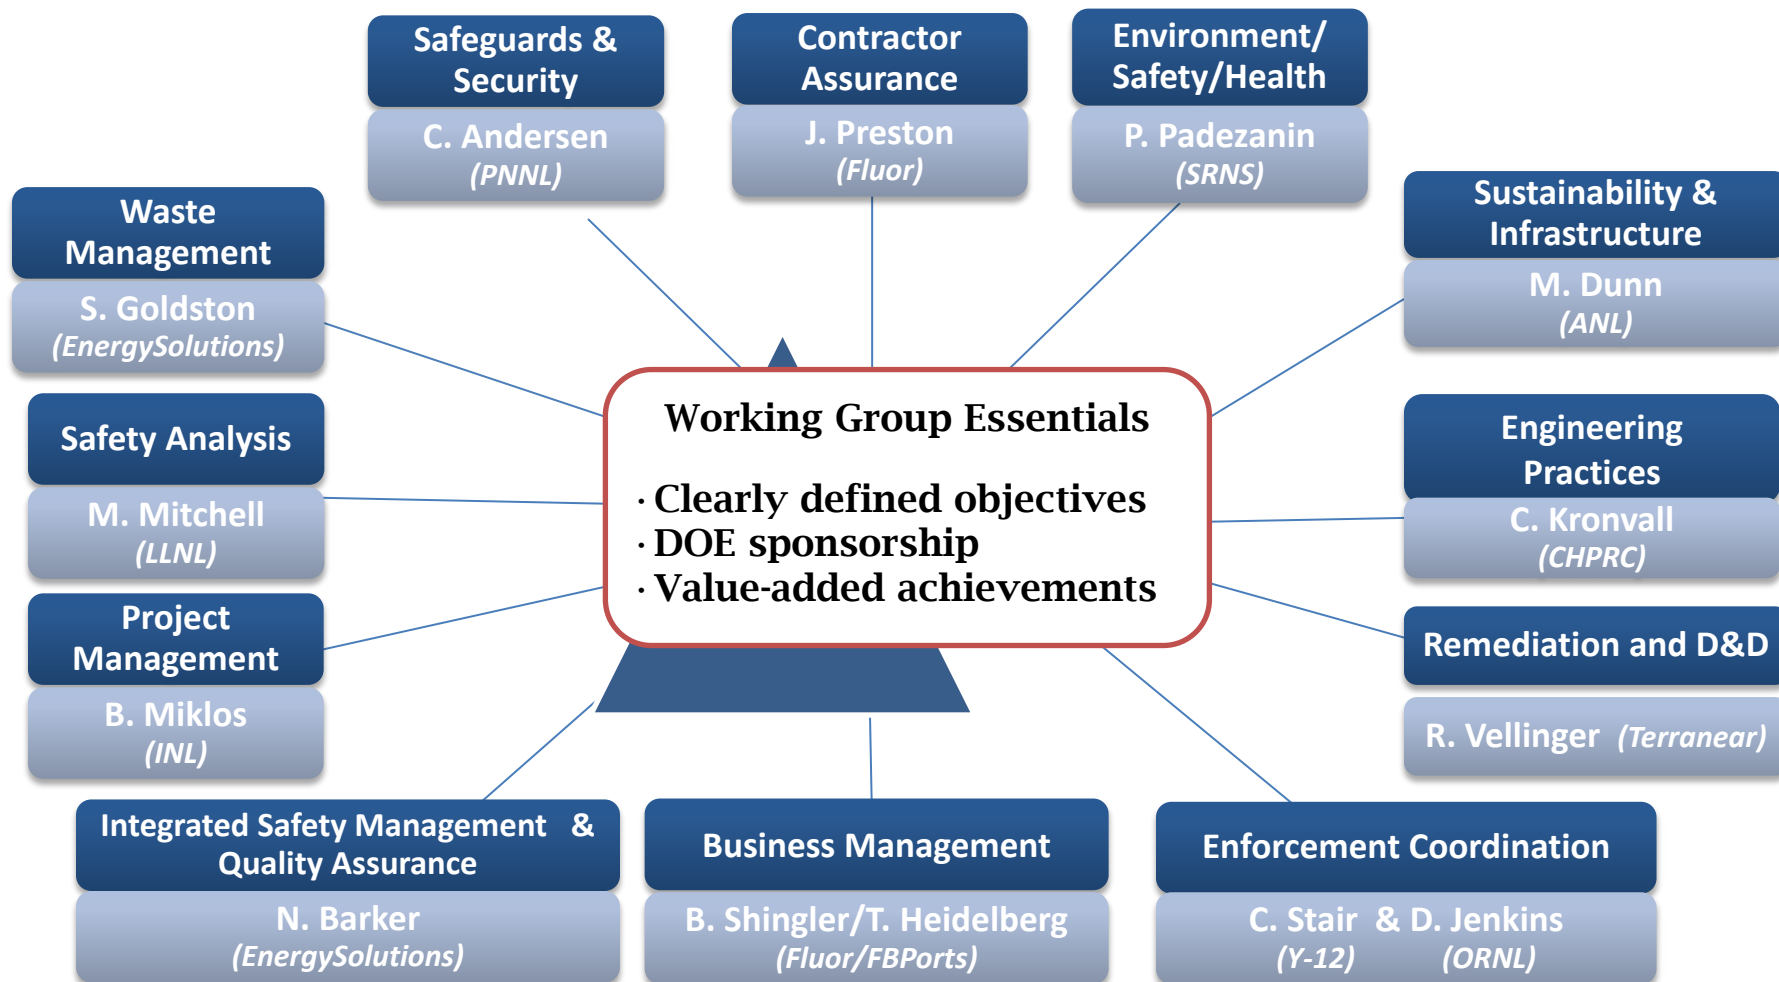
Safeguards & Security
C. Andersen
(PNNL)

Contractor Assurance
J. Preston
(Fluor)

Environment/ Safety/Health
P. Padezanin
(SRNS)

Waste Management
S. Goldston
(EnergySolutions)

Sustainability & Infrastructure
M. Dunn
(ANL)

Safety Analysis
M. Mitchell
(LLNL)

Working Group Essentials

· Clearly defined objectives
· DOE sponsorship
· Value-added achievements

Engineering Practices
C. Kronvall
(CHPRC)

Project Management
B. Miklos
(INL)

Remediation and D&D
R. Vellinger (Terranear)

Integrated Safety Management & Quality Assurance
N. Barker
(EnergySolutions)

Business Management
B. Shingler/T. Heidelberg
(Fluor/FBPorts)

Enforcement Coordination
C. Stair & D. Jenkins
(Y-12) (ORNL)